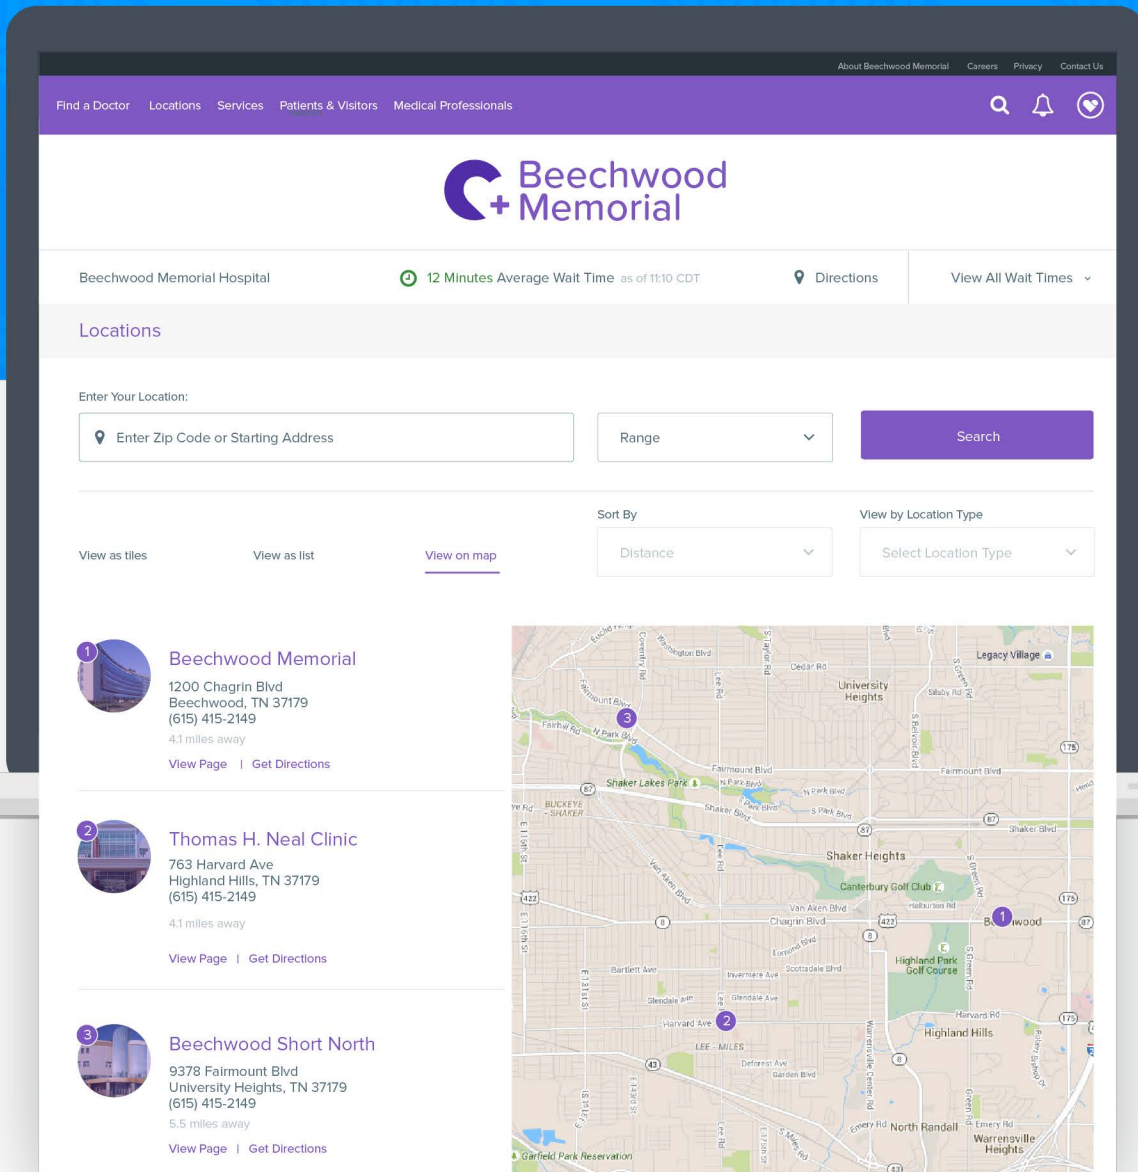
About Beechwood Memorial Careers Privacy Contact Us

Find a Doctor Locations Services Patients & Visitors Medical Professionals

Beechwood Memorial

Beechwood Memorial Hospital 12 Minutes Average Wait Time as of 11:10 CDT Directions View All Wait Times

Locations

Enter Your Location:

Enter Zip Code or Starting Address

Range

Search

Sort By

View by Location Type

View as tiles View as list View on map

Distance

Select Location Type

1

Beechwood Memorial

1200 Chagrin Blvd
Beechwood, TN 37179
(615) 415-2149
4.1 miles away

View Page | Get Directions

2

Thomas H. Neal Clinic

763 Harvard Ave
Highland Hills, TN 37179
(615) 415-2149

4.1 miles away

View Page | Get Directions

3

Beechwood Short North

9378 Fairmount Blvd
University Heights, TN 37179
(615) 415-2149
5.5 miles away

View Page | Get Directions

Legacy Village
University Heights
Cedar Rd
Fairmount Blvd
Shaker Lakes Park
BUCKEYE - SHAKER
Shaker Blvd
Shaker Heights
Canterbury Golf Club
Van Aken Blvd
Chagrin Blvd
Highland Park Golf Course
Harvard Ave
LEE - MILES
Highland Hills
Harvard Rd
North Randall
Warrensville Heights
Garfield Park Reservation
Emery Rd
1 2 3